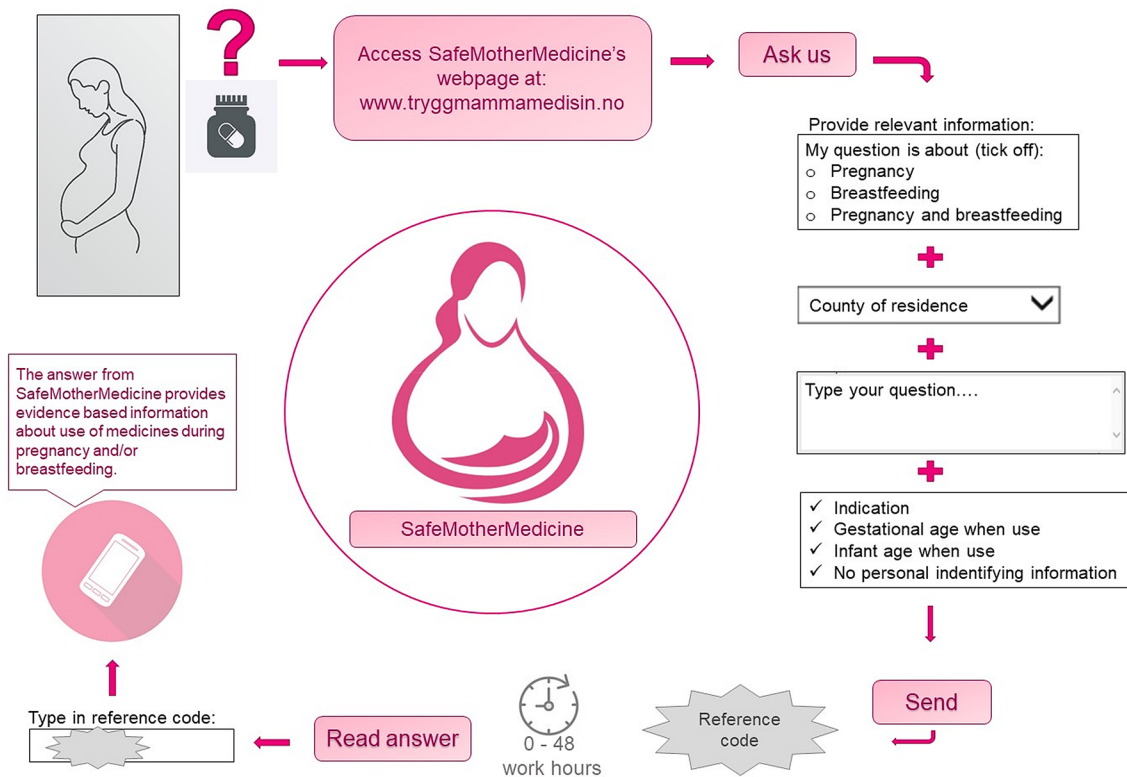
?

Access SafeMotherMedicine's webpage at: www.tryggmammamedisin.no

Ask us

Provide relevant information:

My question is about (tick off):
o Pregnancy
o Breastfeeding
o Pregnancy and breastfeeding

+

County of residence

+

Type your question....

+

✓ Indication
✓ Gestational age when use
✓ Infant age when use
✓ No personal indentifying information

Send

Reference code

0 - 48 work hours

Read answer

Type in reference code:

The answer from SafeMotherMedicine provides evidence based information about use of medicines during pregnancy and/or breastfeeding.

SafeMotherMedicine